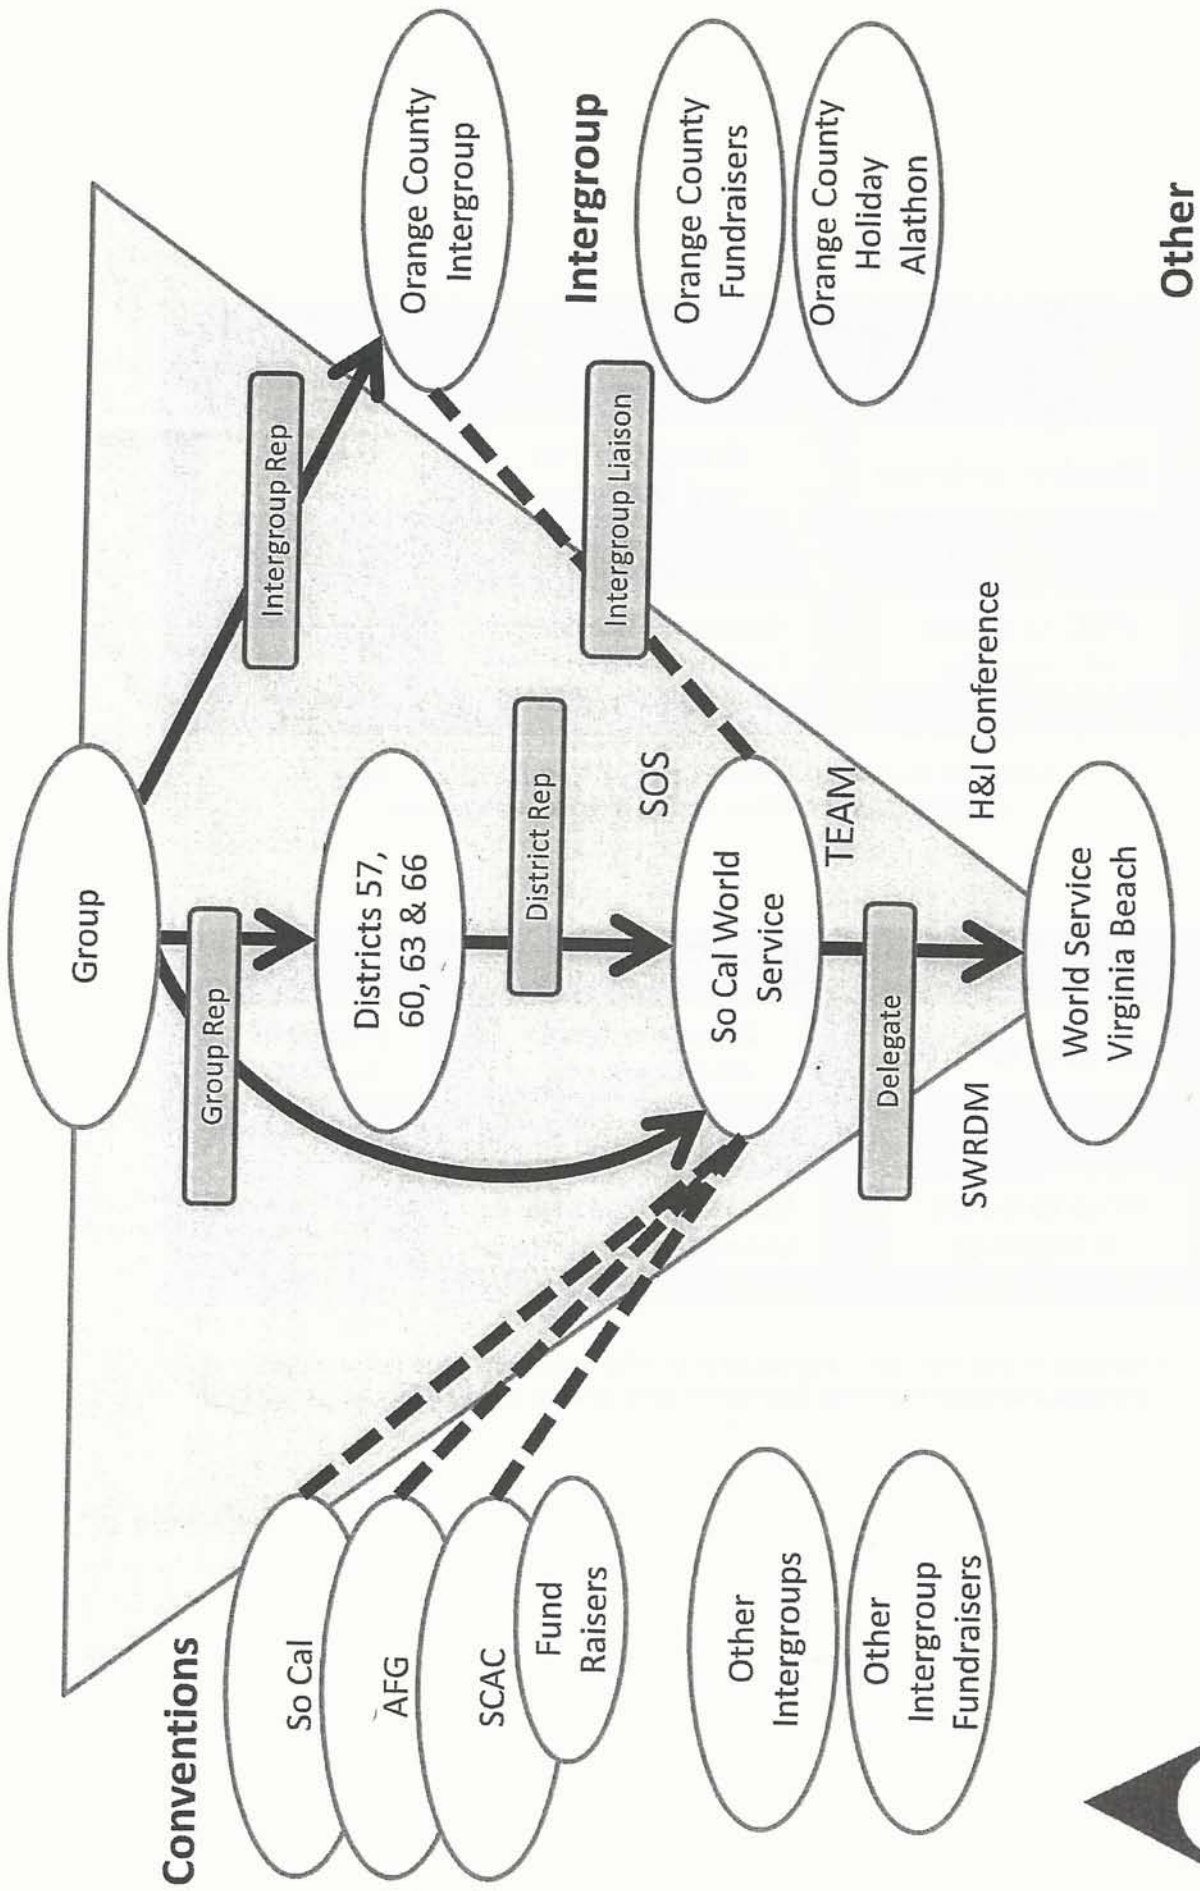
Group

Group Rep

Intergroup Rep

Districts 57, 60, 63 & 66

District Rep

Orange County Intergroup

Intergroup

Orange County Fundraisers

Orange County Holiday Alathon

Intergroup Liaison

SOS

So Cal World Service

TEAM

H&I Conference

Delegate

SWRDM

World Service Virginia Beach

Conventions

So Cal

AFG

SCAC

Fund Raisers

Other Intergroups

Other Intergroup Fundraisers

Other